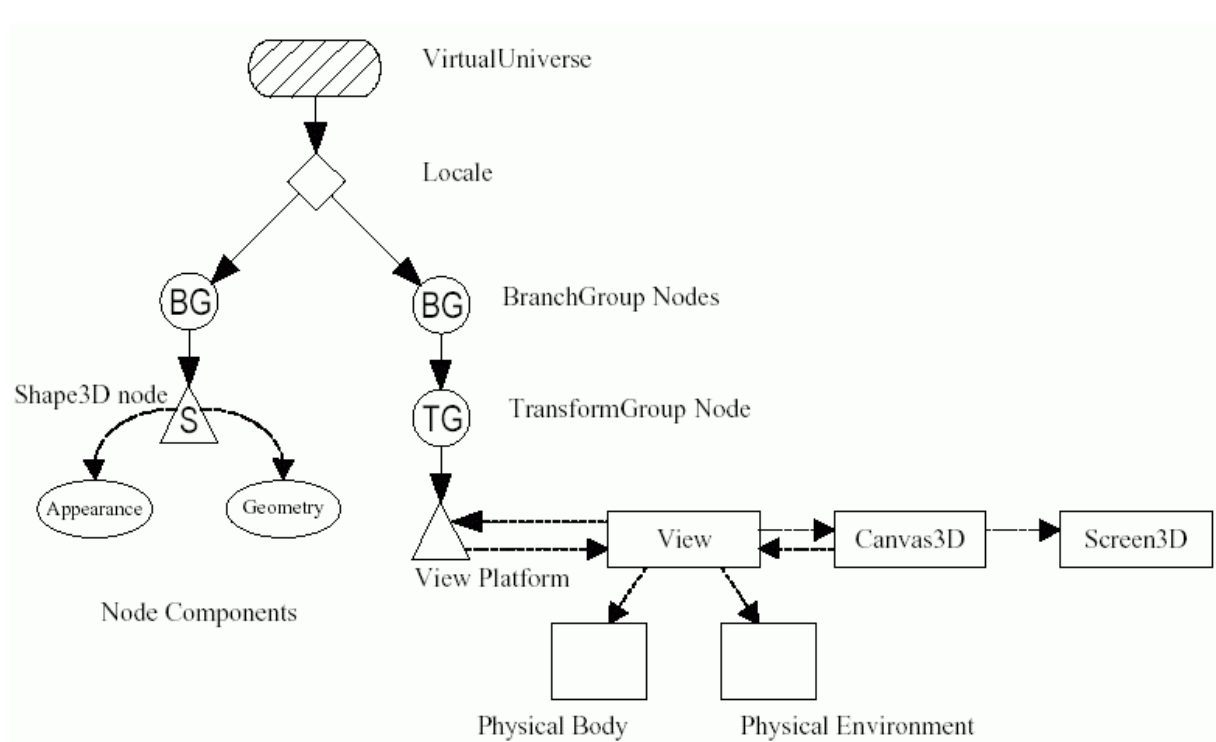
VirtualUniverse

Locale

BG

BG

BranchGroup Nodes

Shape3D node

S

TG

TransformGroup Node

Appearance

Geometry

View

Canvas3D

Screen3D

View Platform

Node Components

Physical Body

Physical Environment